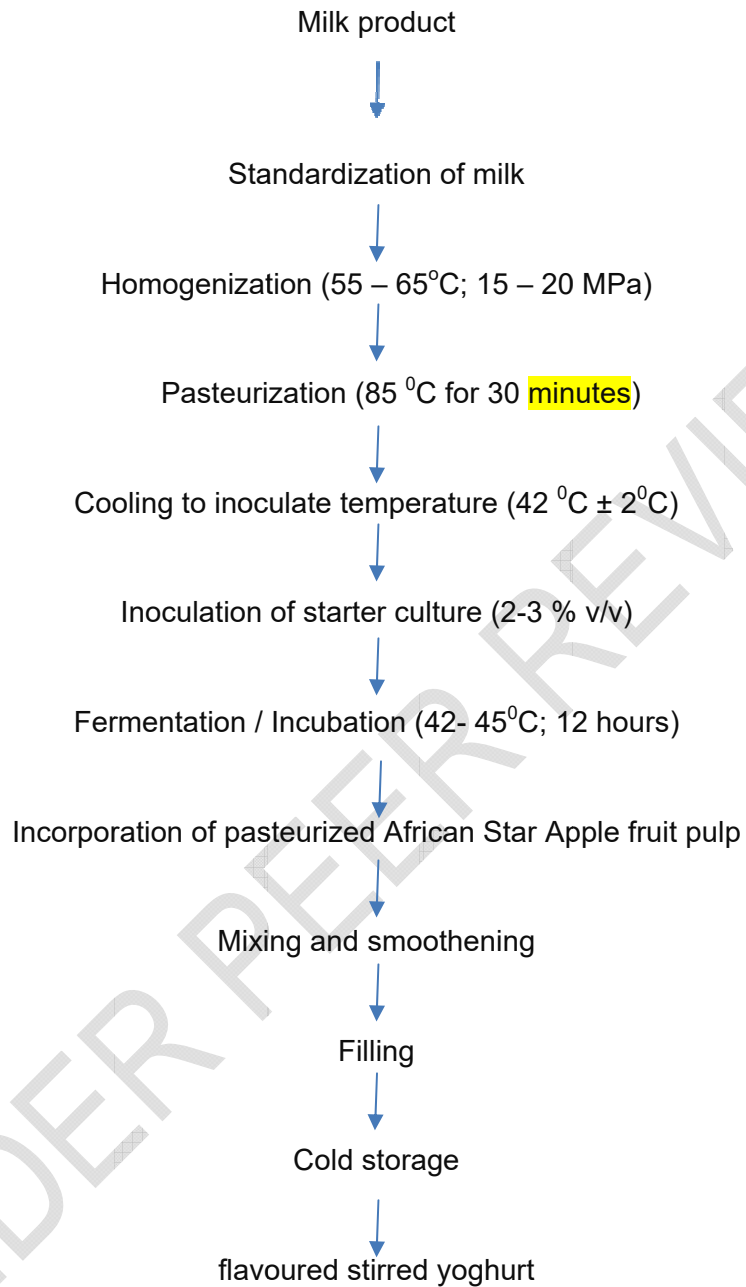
Milk product

Standardization of milk

Homogenization (55 – 65$^{o}$C; 15 – 20 MPa)

Pasteurization (85 $^{0}$C for 30 minutes)

Cooling to inoculate temperature (42 $^{0}$C ± 2$^{0}$C)

Inoculation of starter culture (2-3 % v/v)

Fermentation / Incubation (42- 45$^{0}$C; 12 hours)

Incorporation of pasteurized African Star Apple fruit pulp

Mixing and smoothening

Filling

Cold storage

flavoured stirred yoghurt

UNDER PEER REVIEW